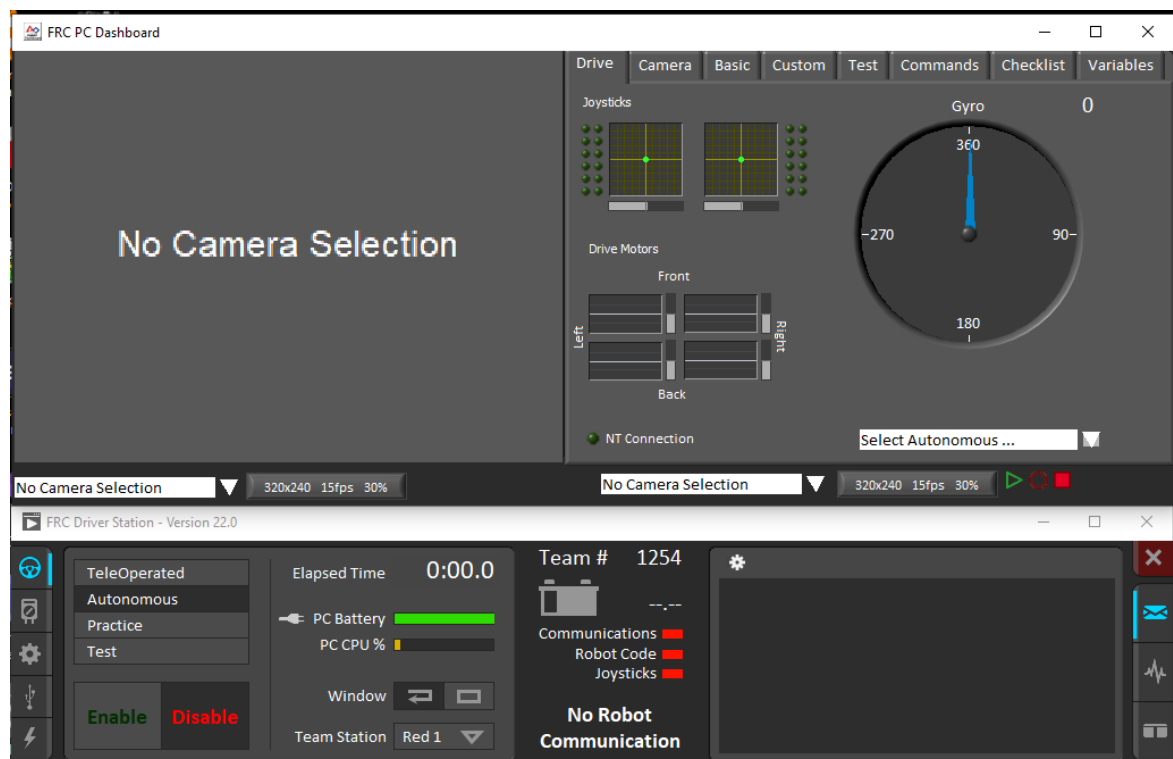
FRC PC Dashboard

No Camera Selection

Drive | Camera | Basic | Custom | Test | Commands | Checklist | Variables

Joysticks

Gyro 0

360

-270

90-

180

Drive Motors

Front

Left

Right

Back

NT Connection

Select Autonomous ...

No Camera Selection

320x240 15fps 30%

No Camera Selection

320x240 15fps 30%

FRC Driver Station - Version 22.0

TeleOperated
Autonomous
Practice
Test

Enable Disable

Elapsed Time 0:00.0

PC Battery

PC CPU %

Window

Team Station Red 1

Team # 1254

--.--

Communications
Robot Code
Joysticks

No Robot Communication